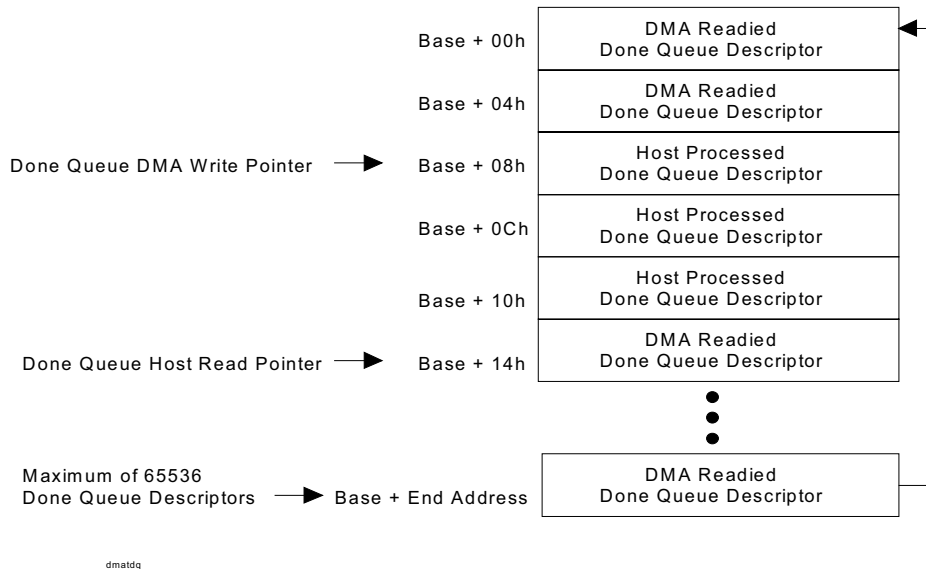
Base + 00h
DMA Readied
Done Queue Descriptor

Base + 04h
DMA Readied
Done Queue Descriptor

Done Queue DMA Write Pointer
Base + 08h
Host Processed
Done Queue Descriptor

Base + 0Ch
Host Processed
Done Queue Descriptor

Base + 10h
Host Processed
Done Queue Descriptor

Done Queue Host Read Pointer
Base + 14h
DMA Readied
Done Queue Descriptor

Maximum of 65536
Done Queue Descriptors
Base + End Address
DMA Readied
Done Queue Descriptor

dmatdq